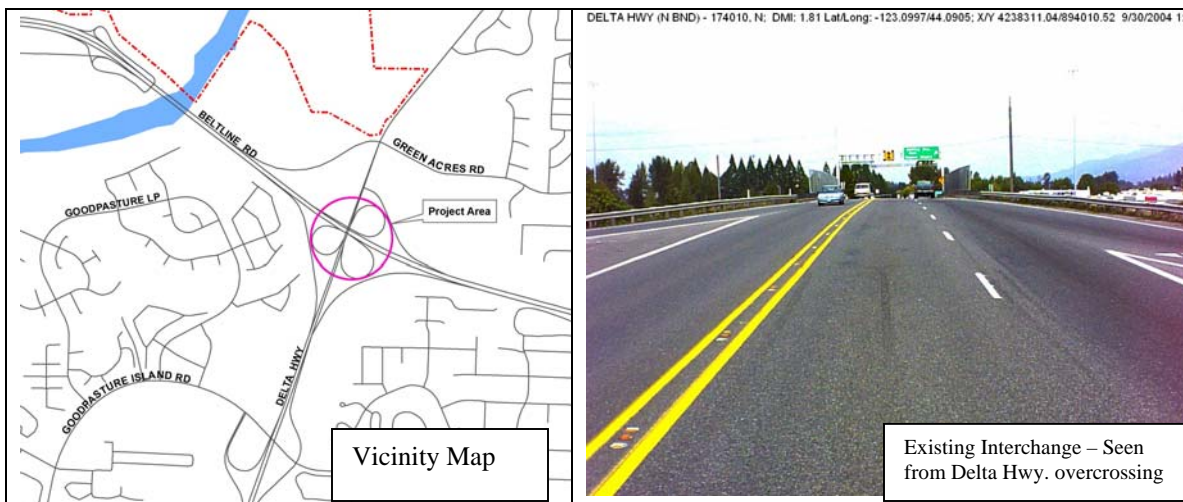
BELTLINE RD

GREEN ACRES RD

GOODPASTURE LP

Project Area

GOODPASTURE ISLAND RD

DELTA HWY

Vicinity Map

DELTA HWY (N BND) - 174010, N; DMI: 1.81 Lat/Long: -123.0997/44.0905; X/Y 4238311.04/894010.52 9/30/2004 1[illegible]

Existing Interchange – Seen from Delta Hwy. overcrossing